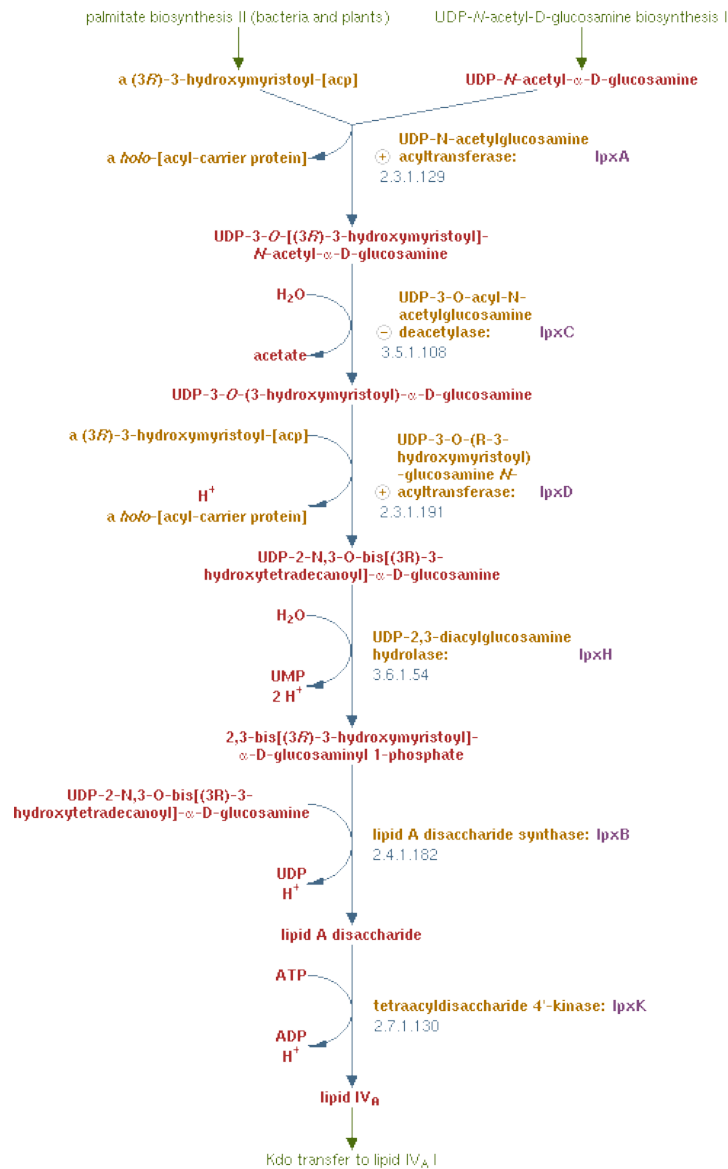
palmitate biosynthesis II (bacteria and plants)

UDP-N-acetyl-D-glucosamine biosynthesis I

a (3R)-3-hydroxymyristoyl-[acp]

UDP-N-acetyl-α-D-glucosamine

a holo-[acyl-carrier protein]

+ UDP-N-acetylglucosamine acyltransferase: lpxA
2.3.1.129

UDP-3-O-[(3R)-3-hydroxymyristoyl]-N-acetyl-α-D-glucosamine

$H_2O$

acetate

− UDP-3-O-acyl-N-acetylglucosamine deacetylase: lpxC
3.5.1.108

UDP-3-O-(3-hydroxymyristoyl)-α-D-glucosamine

a (3R)-3-hydroxymyristoyl-[acp]

$H^+$
a holo-[acyl-carrier protein]

UDP-3-O-(R-3-hydroxymyristoyl)-glucosamine N-
+ acyltransferase: lpxD
2.3.1.191

UDP-2-N,3-O-bis[(3R)-3-hydroxytetradecanoyl]-α-D-glucosamine

$H_2O$

UMP
2 $H^+$

UDP-2,3-diacylglucosamine hydrolase: lpxH
3.6.1.54

2,3-bis[(3R)-3-hydroxymyristoyl]-α-D-glucosaminyl 1-phosphate

UDP-2-N,3-O-bis[(3R)-3-hydroxytetradecanoyl]-α-D-glucosamine

lipid A disaccharide synthase: lpxB
2.4.1.182

UDP
$H^+$

lipid A disaccharide

ATP

tetraacyldisaccharide 4'-kinase: lpxK
2.7.1.130

ADP
$H^+$

lipid $IV_A$

Kdo transfer to lipid $IV_A$ I